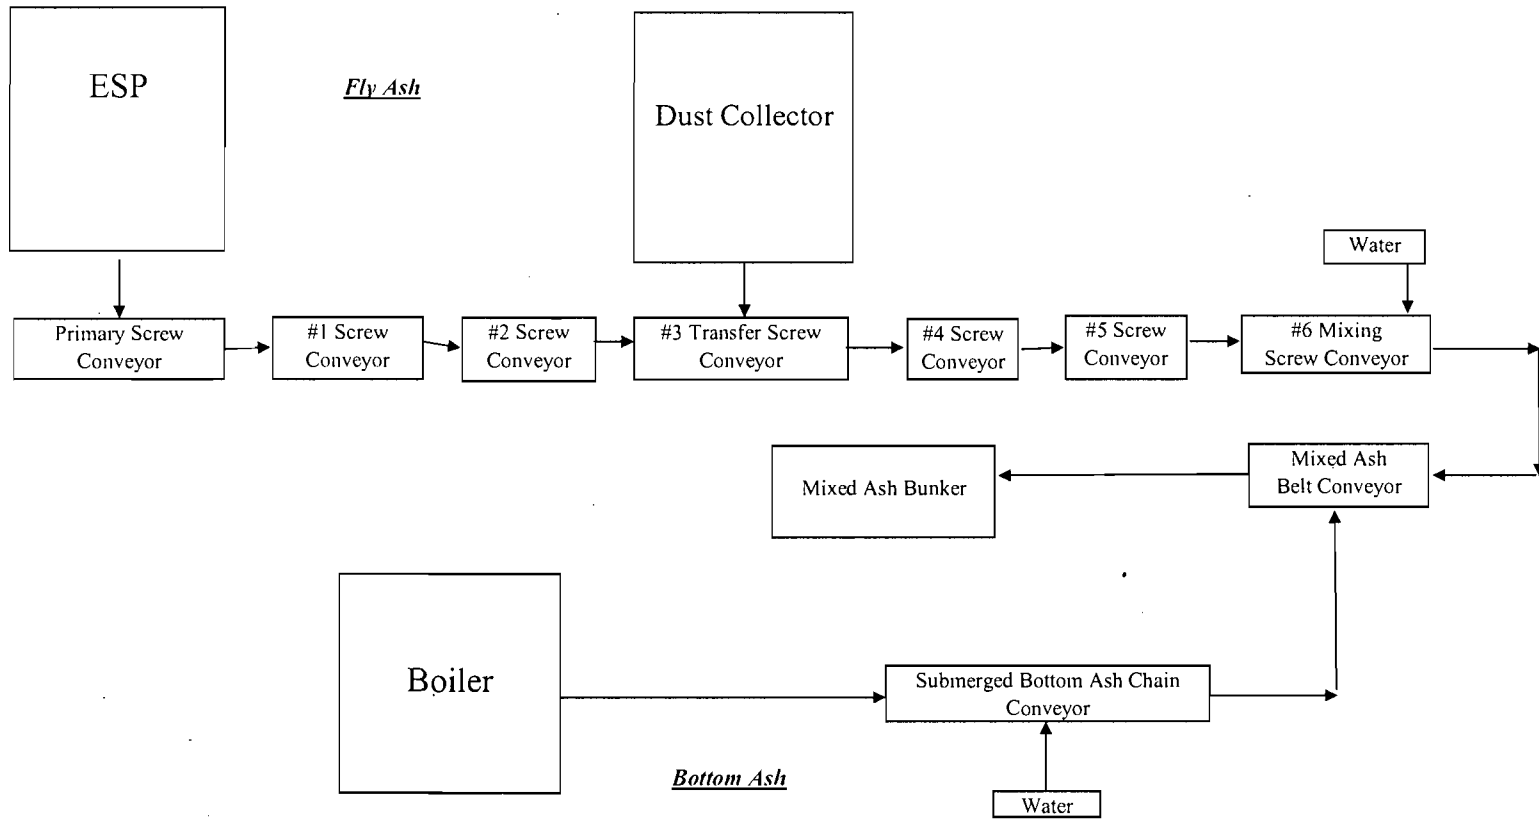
ESP

Fly Ash

Dust Collector

Water

Primary Screw Conveyor

#1 Screw Conveyor

#2 Screw Conveyor

#3 Transfer Screw Conveyor

#4 Screw Conveyor

#5 Screw Conveyor

#6 Mixing Screw Conveyor

Mixed Ash Bunker

Mixed Ash Belt Conveyor

Boiler

Submerged Bottom Ash Chain Conveyor

Bottom Ash

Water